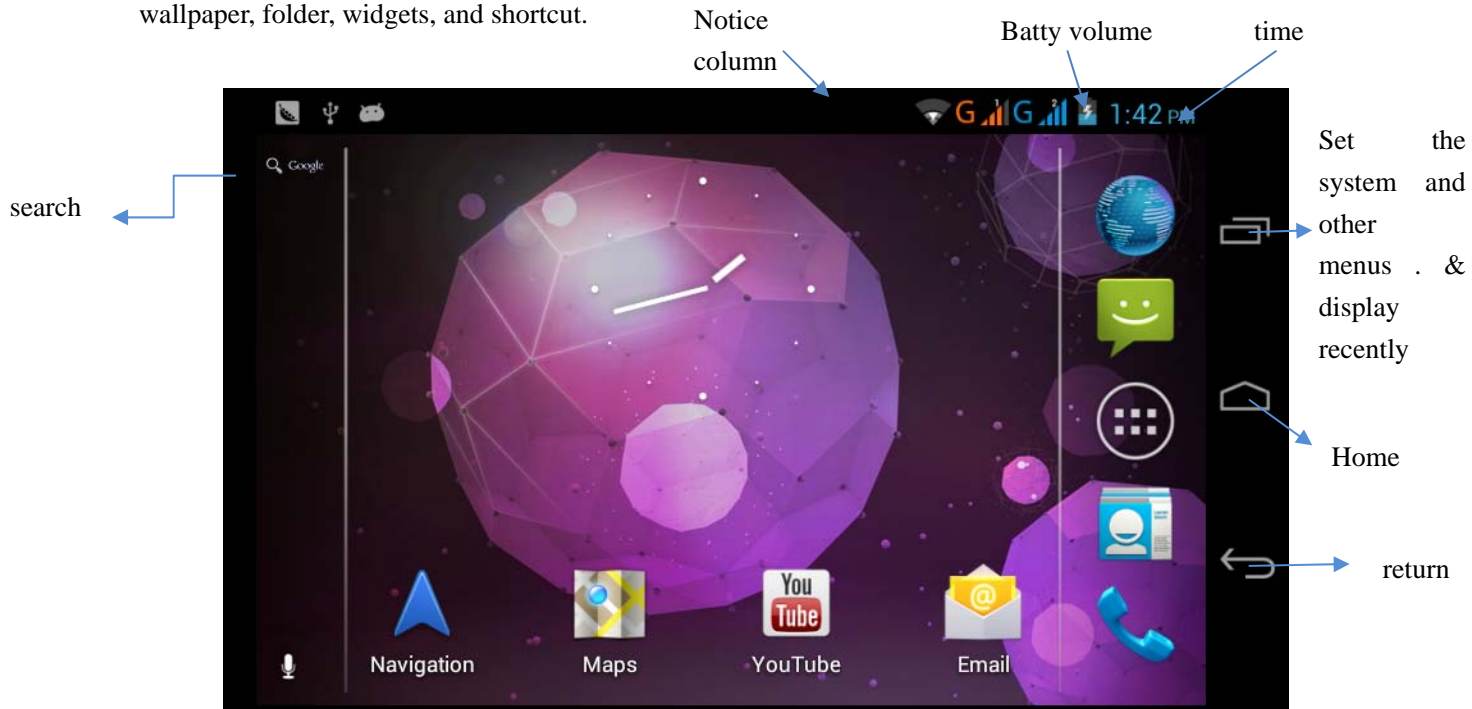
wallpaper, folder, widgets, and shortcut.

Notice column

Batty volume

time

1:42 PM

Google

search

Set the system and other menus . & display recently

Home

return

Navigation

Maps

You Tube

YouTube

Email